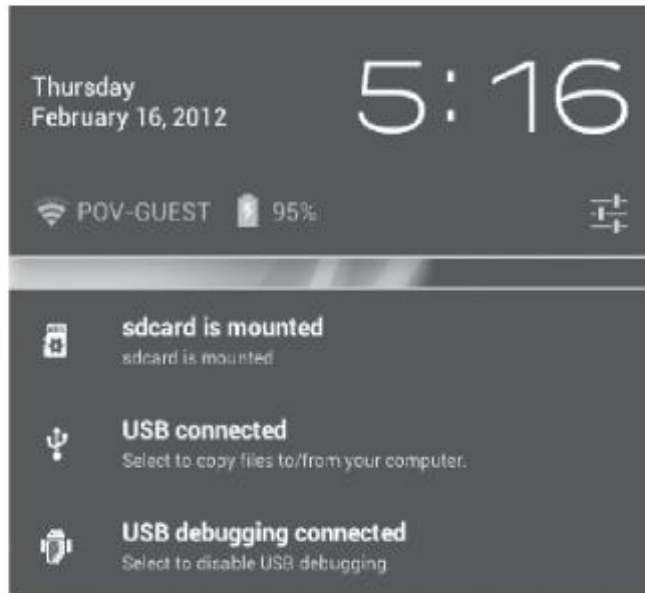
Thursday
February 16, 2012

5:16

POV-GUEST 95%

sdcard is mounted
sdcard is mounted

USB connected
Select to copy files to/from your computer.

USB debugging connected
Select to disable USB debugging